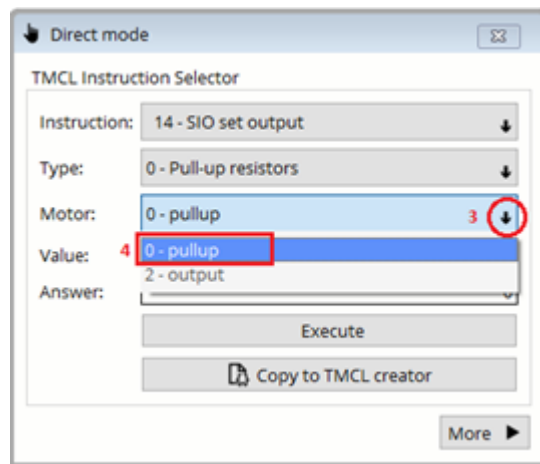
Direct mode

TMCL Instruction Selector

Instruction: 14 - SIO set output

Type: 0 - Pull-up resistors

Motor: 0 - pullup 3

Value: 4 0 - pullup
2 - output

Answer:

Execute

Copy to TMCL creator

More